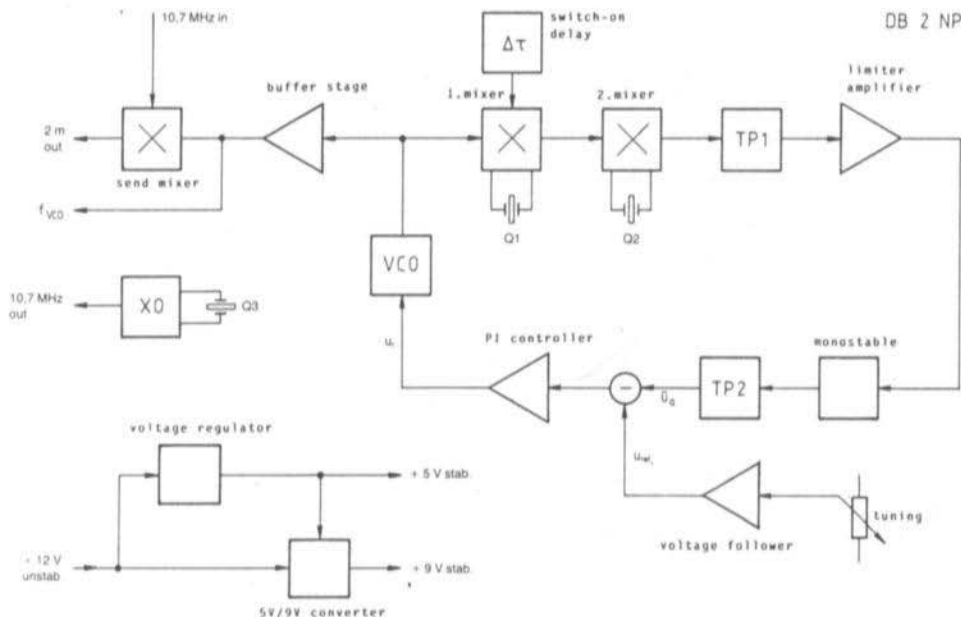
10,7 MHz in

DB 2 NP

switch-on delay

$\Delta\tau$

buffer stage

1.mixer

2.mixer

limiter amplifier

2 m out

send mixer

TP1

$f_{VCO}$

Q1

Q2

VCO

10,7 MHz out

XO

Q3

$u_r$

PI controller

monostable

TP2

$U_q$

$u_{ref}$

voltage regulator

+ 5 V stab.

tuning

voltage follower

+ 12 V unstab

+ 9 V stab.

5V/9V converter